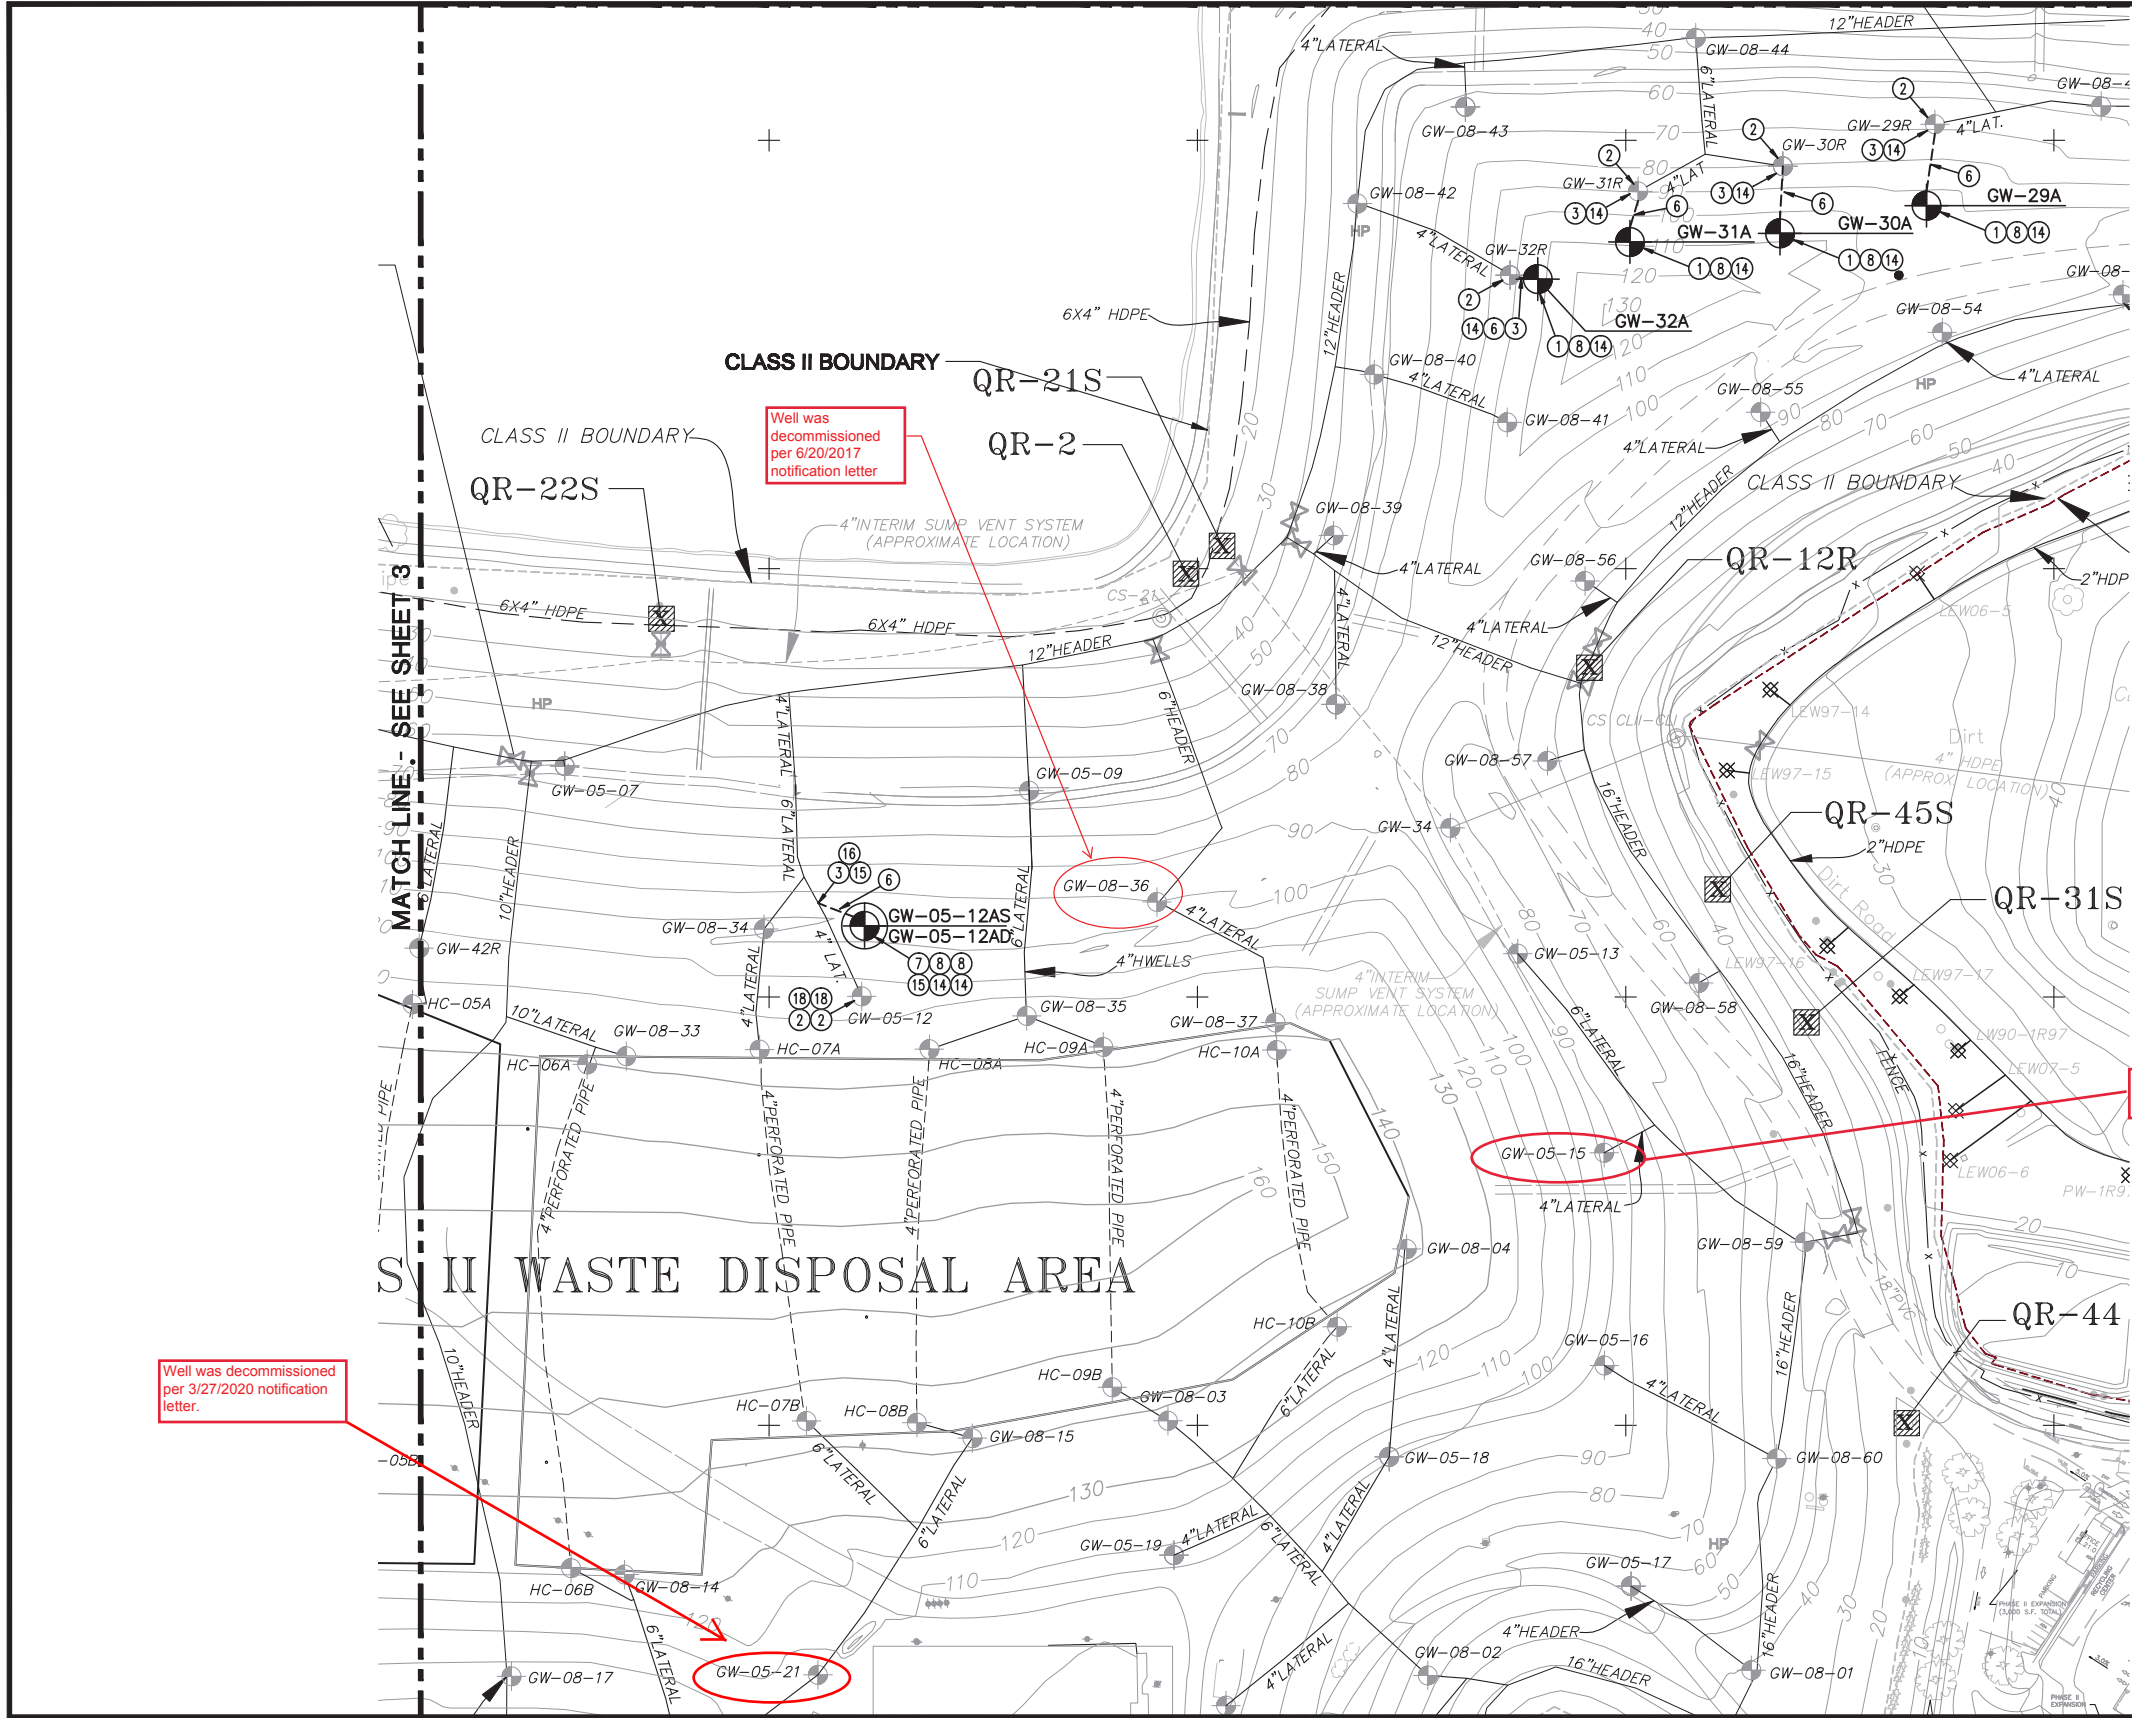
MATCH LINE - SEE SHEET 3

12"HEADER
4"LATERAL
GW-08-44
GW-08-43
GW-08-42
6"LATERAL
GW-29R
4"LAT.
GW-30R
GW-31R
4"LAT
GW-29A
GW-30A
GW-31A
GW-32R
GW-32A
4"LATERAL
GW-08-40
GW-08-41
GW-08-54
GW-08-55
4"LATERAL
12"HEADER
6X4" HDPE
CLASS II BOUNDARY
QR-21S
QR-2
QR-22S
CLASS II BOUNDARY
Well was decommissioned per 6/20/2017 notification letter
4"INTERIM SUMP VENT SYSTEM (APPROXIMATE LOCATION)
GW-08-39
4"LATERAL
GW-08-56
QR-12R
CLASS II BOUNDARY
12"HEADER
2"HDP
6X4" HDPE
6X4" HDPE
12"HEADER
CS-21
4"LATERAL
12"HEADER
4"LATERAL
GW-08-38
LEW06-5
HP
HP
4"LATERAL
6"HEADER
CS CLI-CLI
LEW97-14
GW-08-57
Dirt
4" HDPE (APPROX LOCATION)
LEW97-15
GW-05-07
GW-05-09
QR-45S
2"HDPE
16"HEADER
GW-34
6"LATERAL
6"LATERAL
10"HEADER
GW-08-36
Dirt Road
QR-31S
GW-05-12AS
GW-05-12AD
GW-08-34
4" LAT.
4"LATERAL
GW-42R
4"HWELLS
GW-05-13
LEW97-16
LEW97-17
4"LATERAL
HC-05A
GW-05-12
GW-08-35
4"INTERIM SUMP VENT SYSTEM (APPROXIMATE LOCATION)
GW-08-58
10"LATERAL
GW-08-33
GW-08-37
LW90-1R97
HC-06A
HC-07A
HC-08A
HC-09A
HC-10A
FENCE
LEW07-5
4"PERFORATED PIPE
4"PERFORATED PIPE
4"PERFORATED PIPE
4"PERFORATED PIPE
4"PERFORATED PIPE
16"HEADER
GW-05-15
LEW06-6
4"LATERAL
PW-1R9
S II WASTE DISPOSAL AREA
GW-08-04
GW-08-59
QR-44
18"PVC
10"HEADER
HC-10B
4"LATERAL
GW-05-16
16"HEADER
Well was decommissioned per 3/27/2020 notification letter.
6"LATERAL
HC-09B
GW-08-03
4"LATERAL
-05B
HC-07B
HC-08B
GW-08-15
GW-05-18
GW-08-60
6"LATERAL
6"LATERAL
GW-05-19
4"LATERAL
6"LATERAL
4"LATERAL
HP
GW-05-17
HC-06B
GW-08-14
4"HEADER
6"LATERAL
GW-05-21
GW-08-17
GW-08-02
16"HEADER
GW-08-01
16"HEADER
4"LATERAL
PHASE II EXPANSION